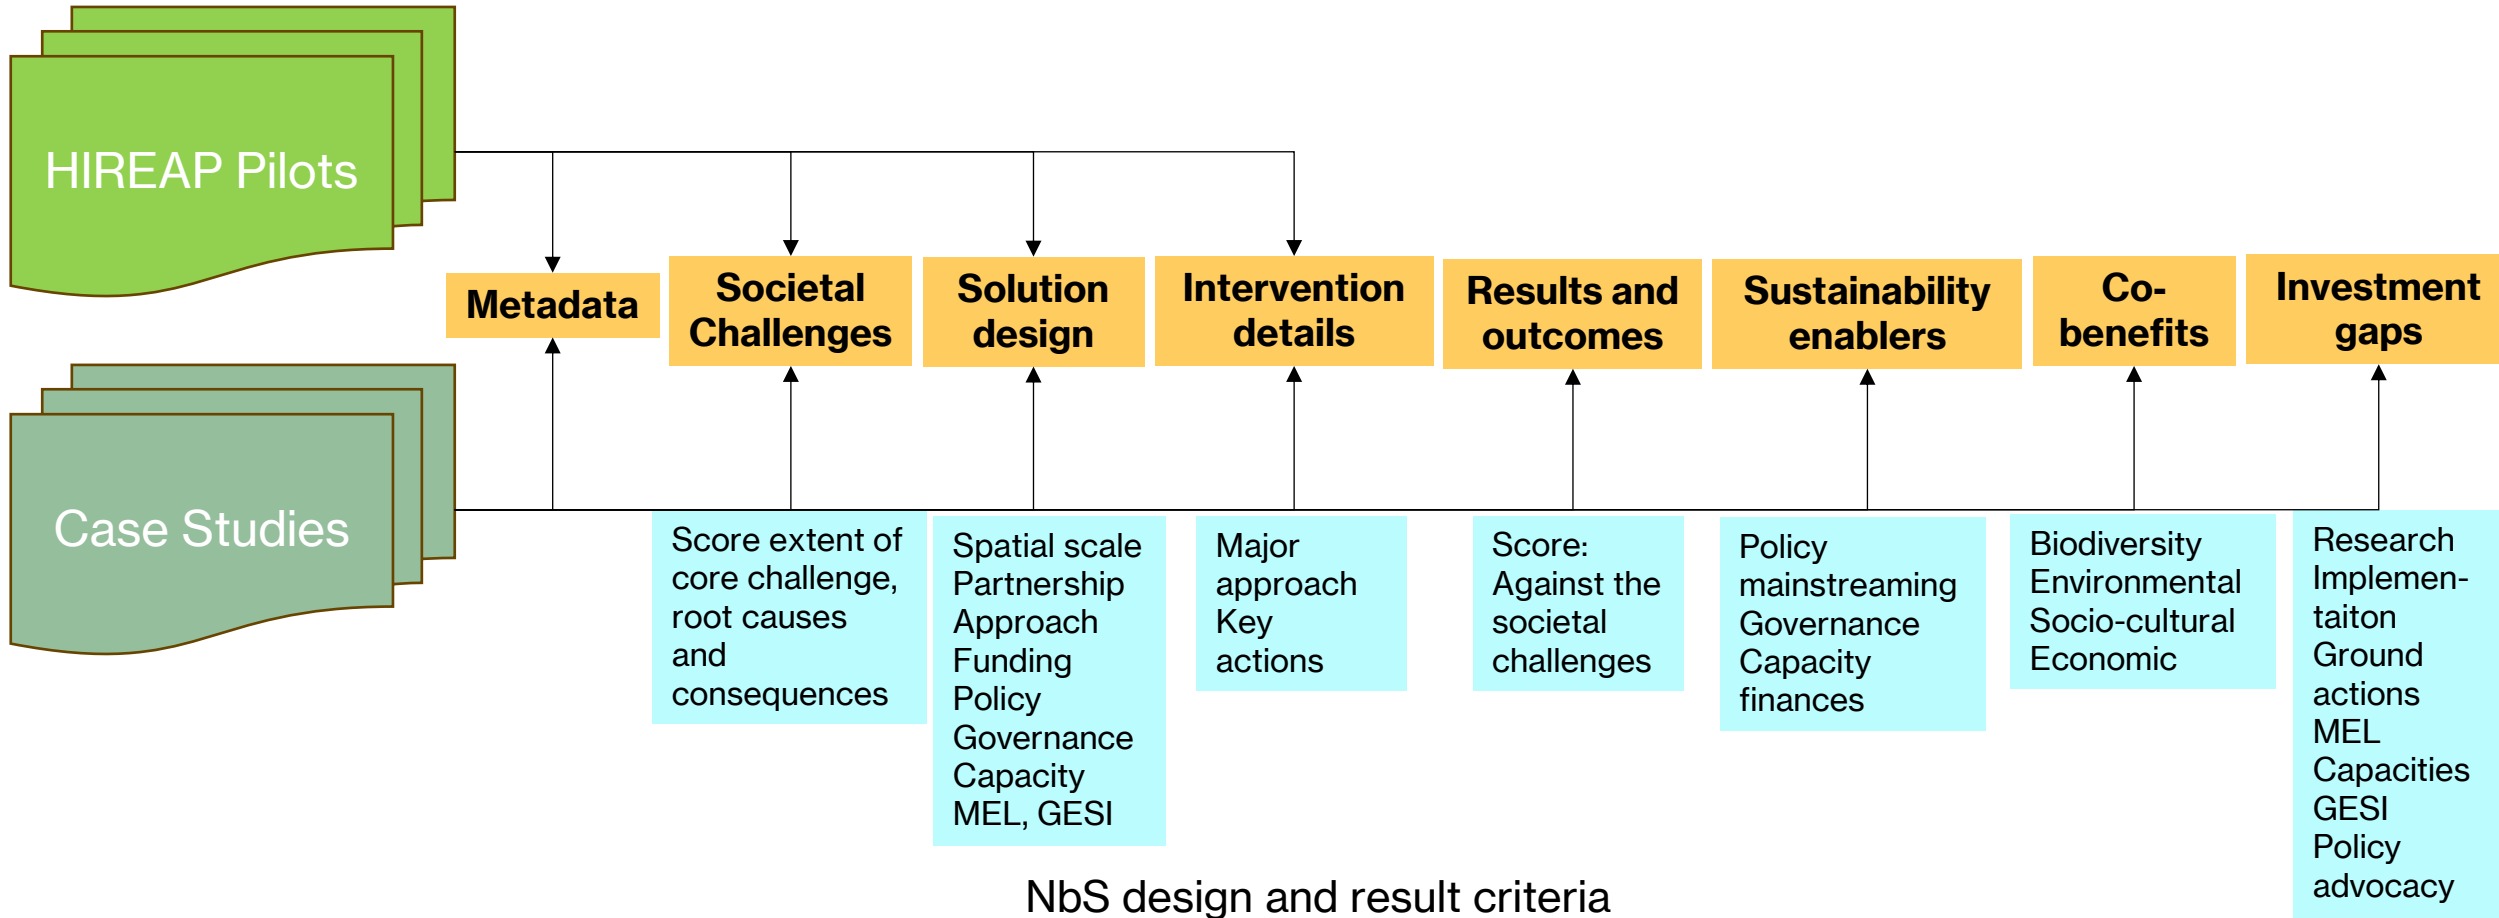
HIREAP Pilots

Case Studies

Metadata

Societal Challenges

Solution design

Intervention details

Results and outcomes

Sustainability enablers

Co-benefits

Investment gaps

Score extent of core challenge, root causes and consequences

Spatial scale
Partnership
Approach
Funding
Policy
Governance
Capacity
MEL, GESI

Major approach
Key actions

Score:
Against the societal challenges

Policy mainstreaming
Governance
Capacity
finances

Biodiversity
Environmental
Socio-cultural
Economic

Research
Implementaiton
Ground actions
MEL
Capacities
GESI
Policy advocacy

NbS design and result criteria